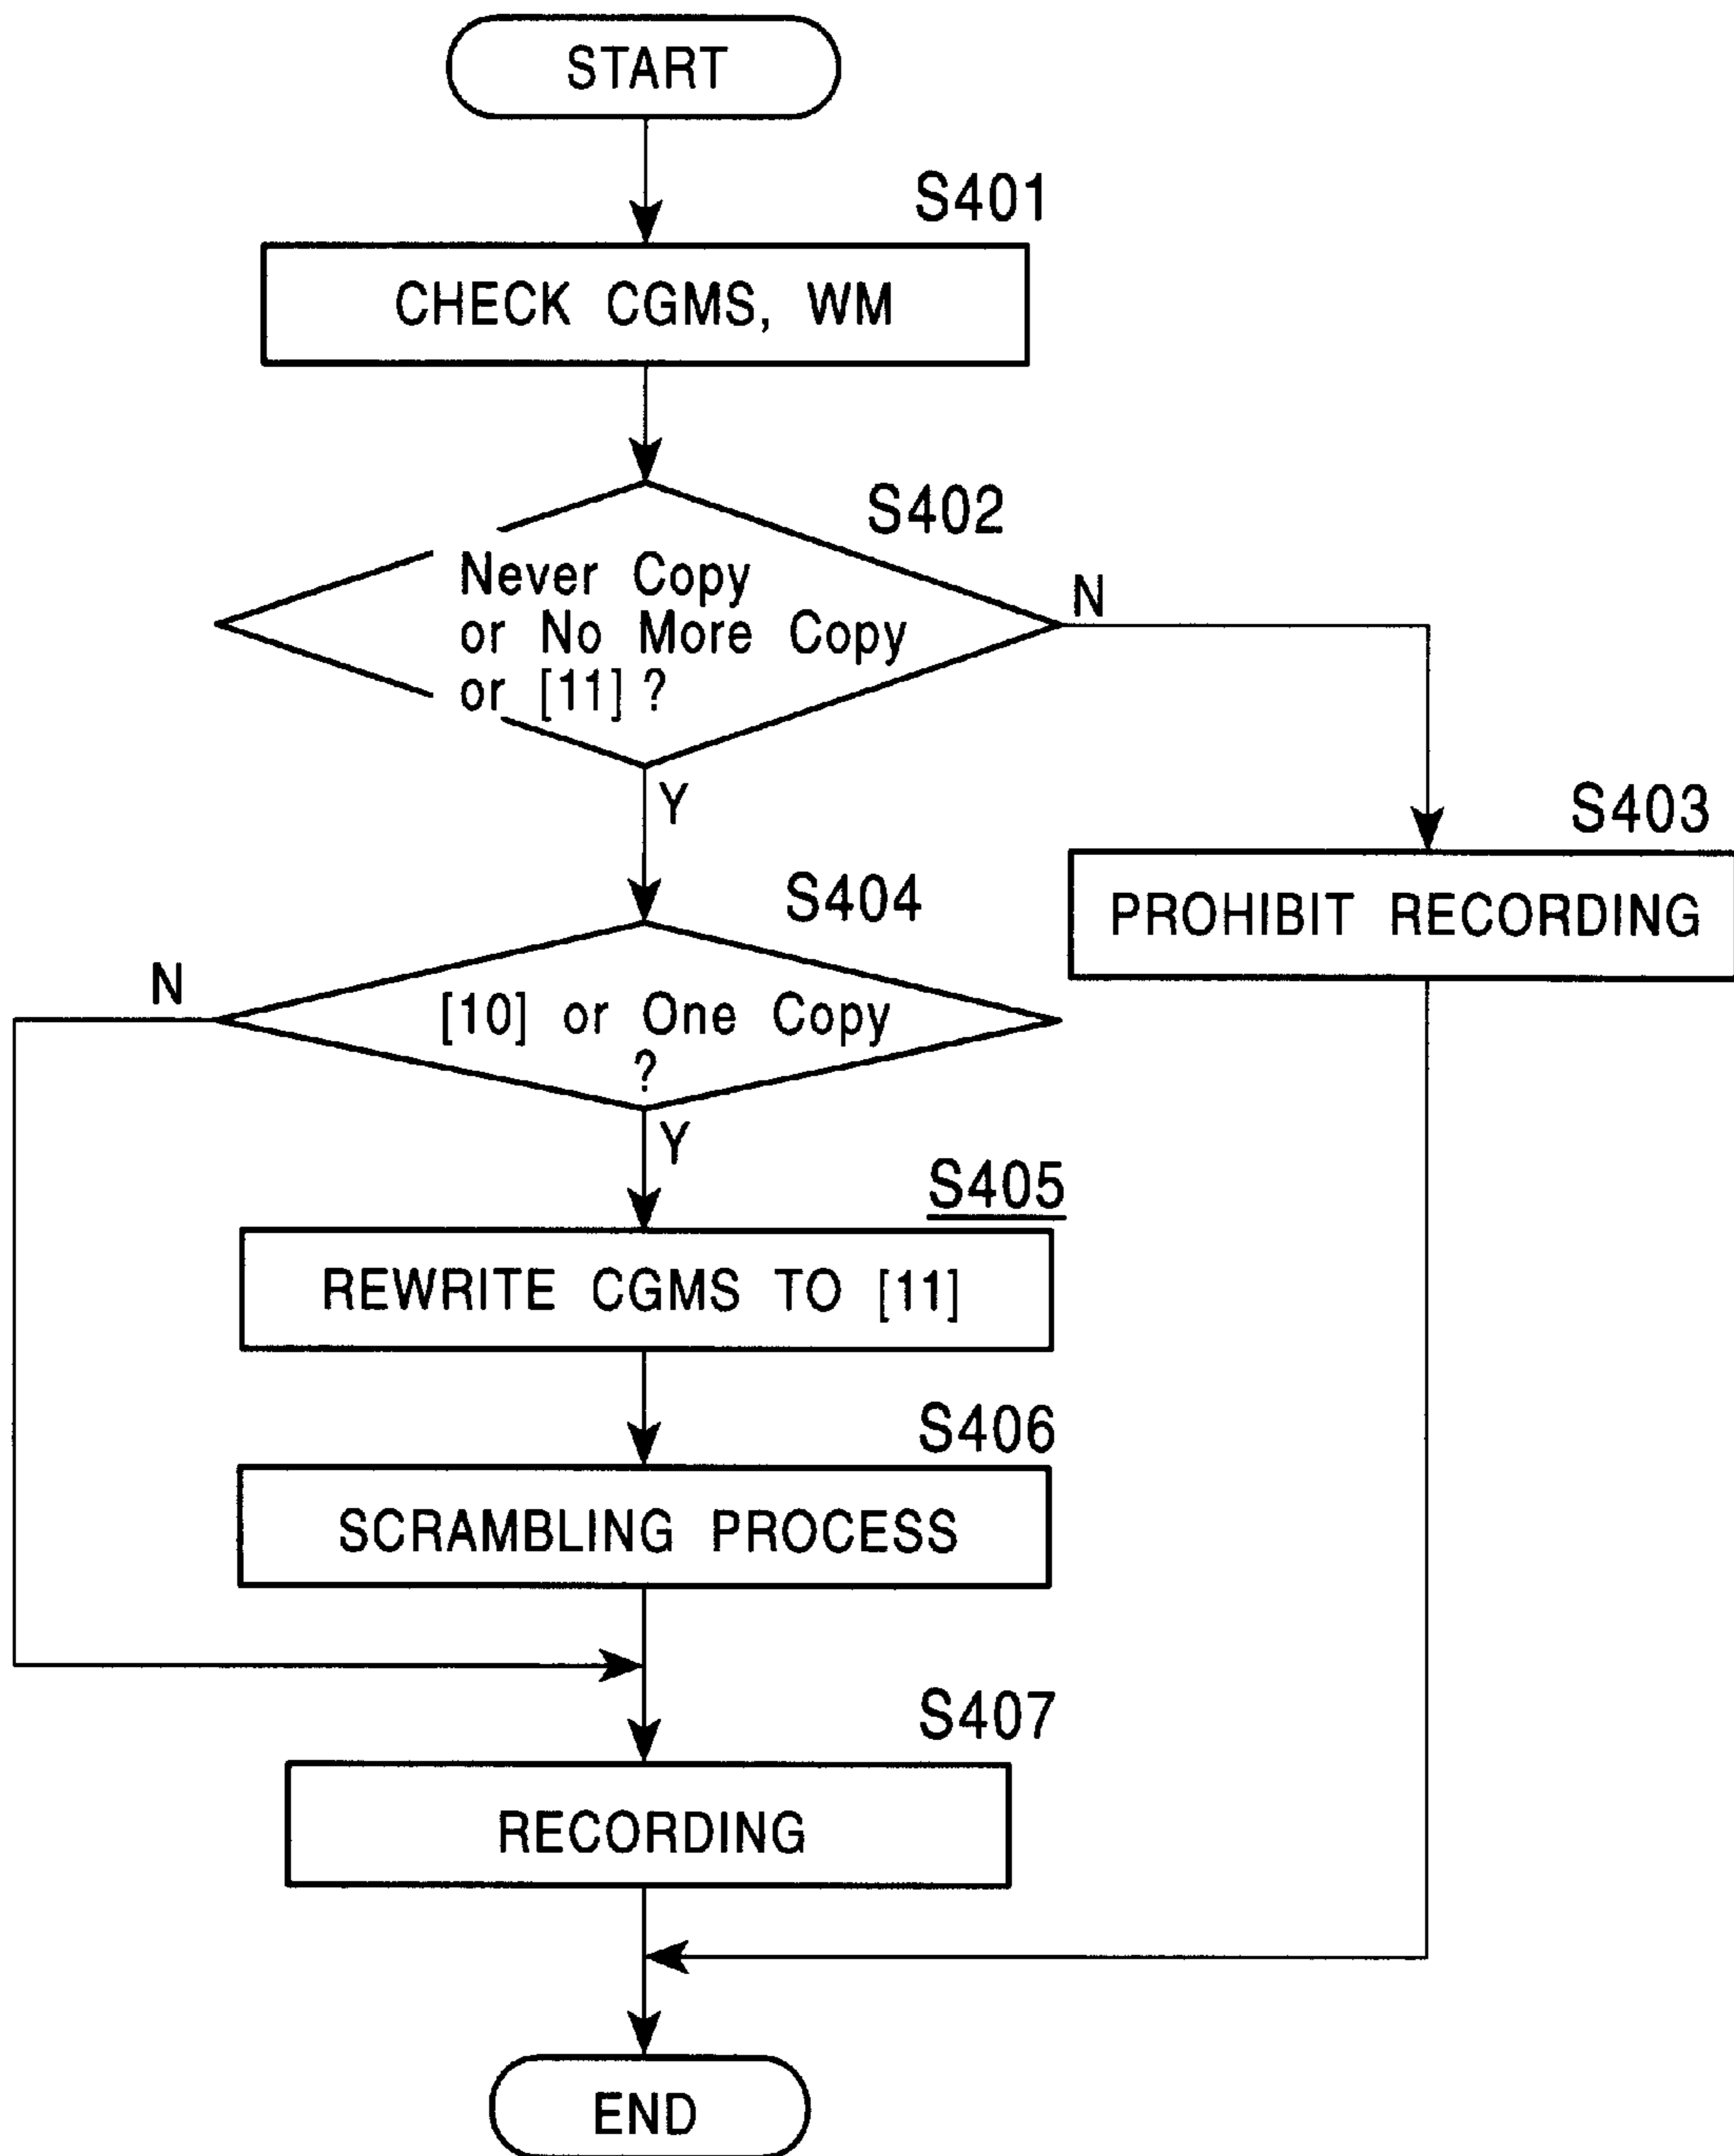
START

S401

CHECK CGMS, WM

S402

Never Copy or No More Copy or [11] ?

N

Y

S403

PROHIBIT RECORDING

S404

N

[10] or One Copy ?

Y

S405

REWRITE CGMS TO [11]

S406

SCRAMBLING PROCESS

S407

RECORDING

END